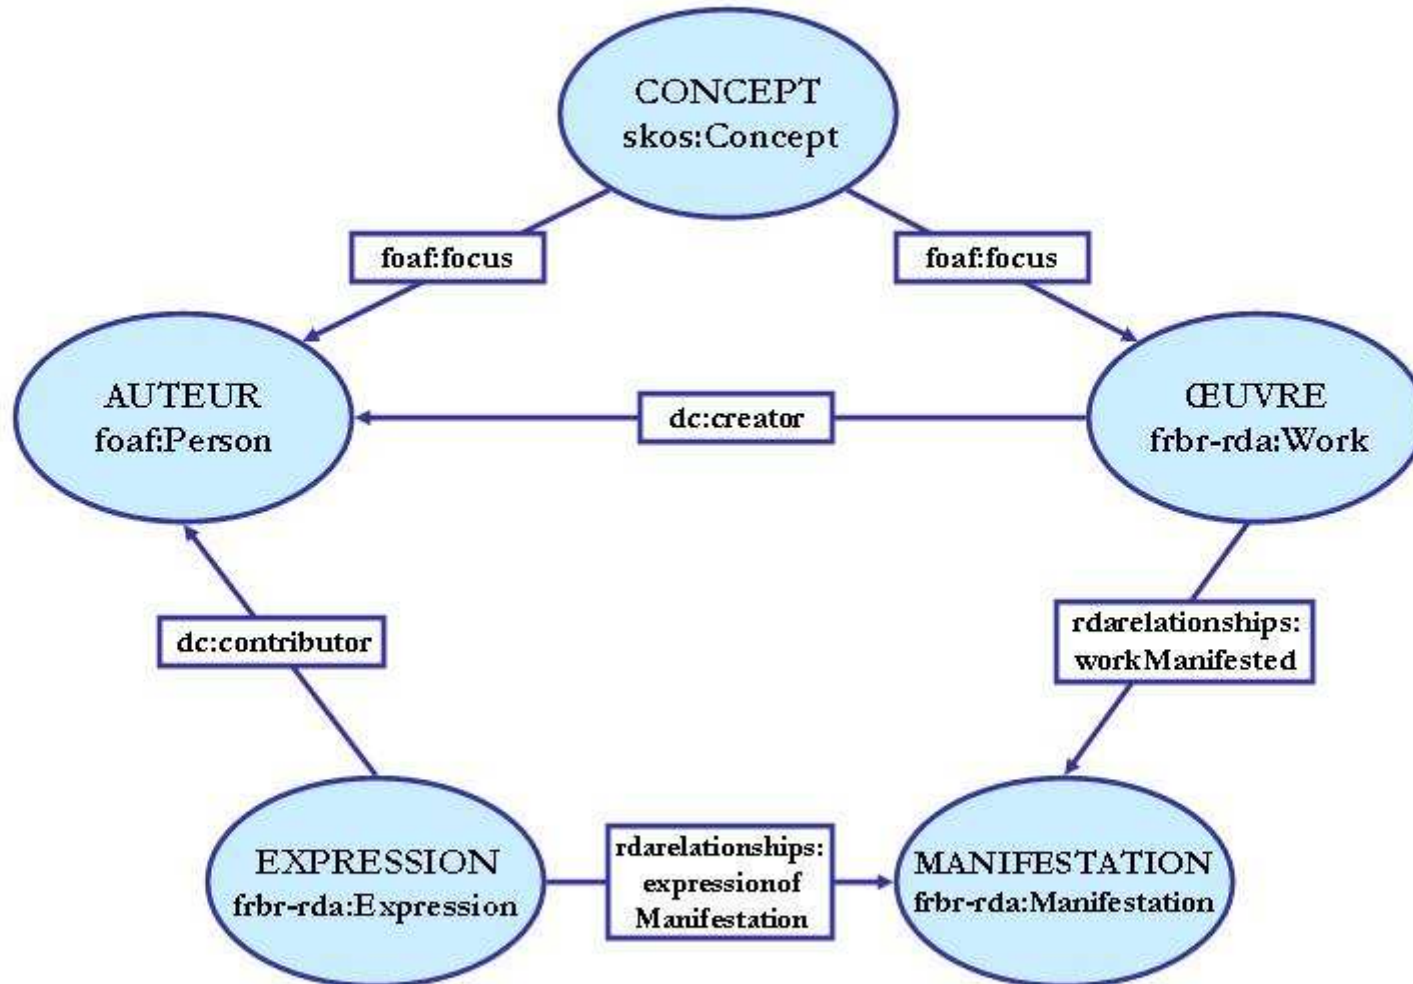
CONCEPT
skos:Concept

foaf:focus

foaf:focus

AUTEUR
foaf:Person

dc:creator

ŒUVRE
frbr-rda:Work

dc:contributor

rdarelationships:
workManifested

EXPRESSION
frbr-rda:Expression

rdarelationships:
expressionof
Manifestation

MANIFESTATION
frbr-rda:Manifestation